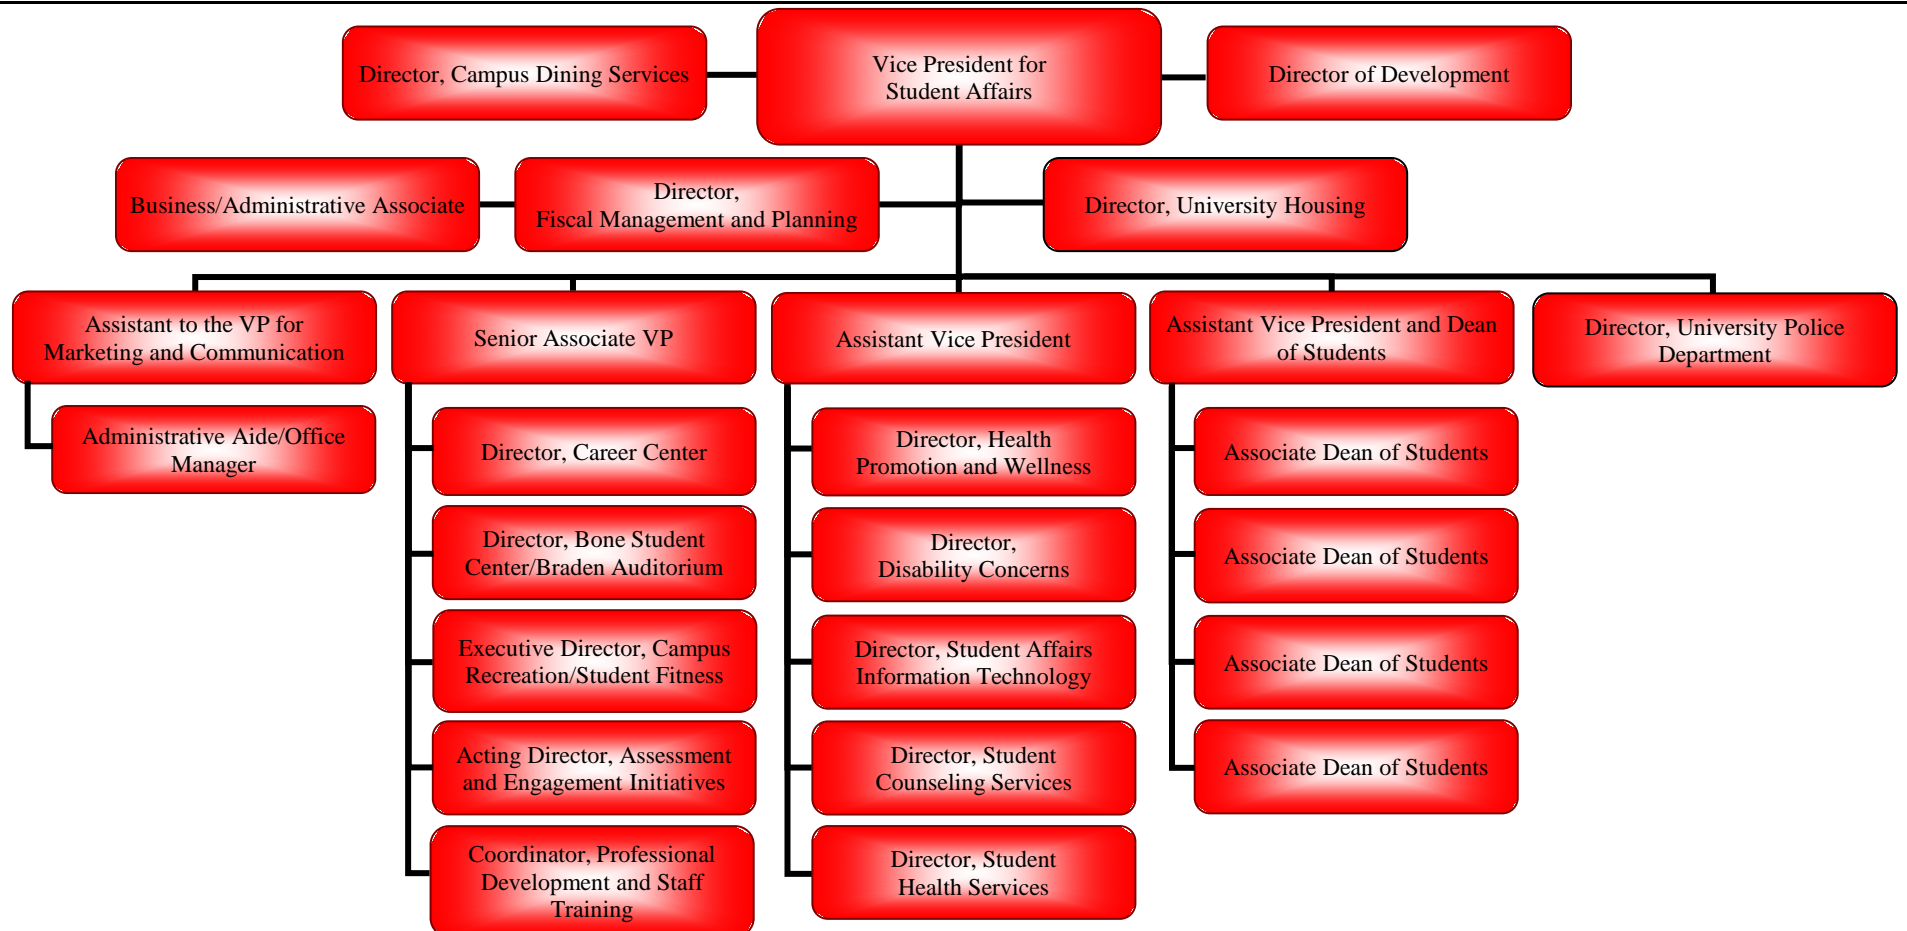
Director, Campus Dining Services

Vice President for Student Affairs

Director of Development

Business/Administrative Associate

Director, Fiscal Management and Planning

Director, University Housing

Assistant to the VP for Marketing and Communication

Administrative Aide/Office Manager

Senior Associate VP

Director, Career Center

Director, Bone Student Center/Braden Auditorium

Executive Director, Campus Recreation/Student Fitness

Acting Director, Assessment and Engagement Initiatives

Coordinator, Professional Development and Staff Training

Assistant Vice President

Director, Health Promotion and Wellness

Director, Disability Concerns

Director, Student Affairs Information Technology

Director, Student Counseling Services

Director, Student Health Services

Assistant Vice President and Dean of Students

Associate Dean of Students

Associate Dean of Students

Associate Dean of Students

Associate Dean of Students

Director, University Police Department